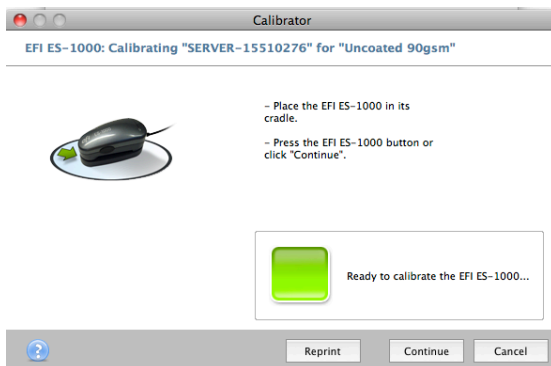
Calibrator

EFI ES-1000: Calibrating "SERVER-15510276" for "Uncoated 90gsm"

- Place the EFI ES-1000 in its cradle.

- Press the EFI ES-1000 button or click "Continue".

Ready to calibrate the EFI ES-1000...

?

Reprint

Continue

Cancel